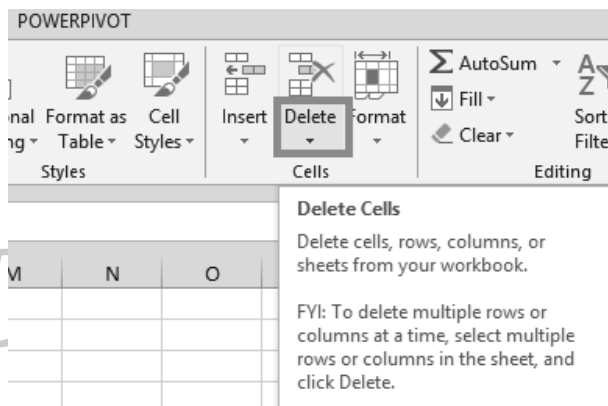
POWERPIVOT

nal Formatting ▾ | Format as Table ▾ | Cell Styles ▾

Styles

Insert ▾ | Delete ▾ | Format ▾

Cells

$\Sigma$ AutoSum ▾

Fill ▾

Clear ▾

Sort & Filter

Editing

M | N | O

Delete Cells

Delete cells, rows, columns, or sheets from your workbook.

FYI: To delete multiple rows or columns at a time, select multiple rows or columns in the sheet, and click Delete.